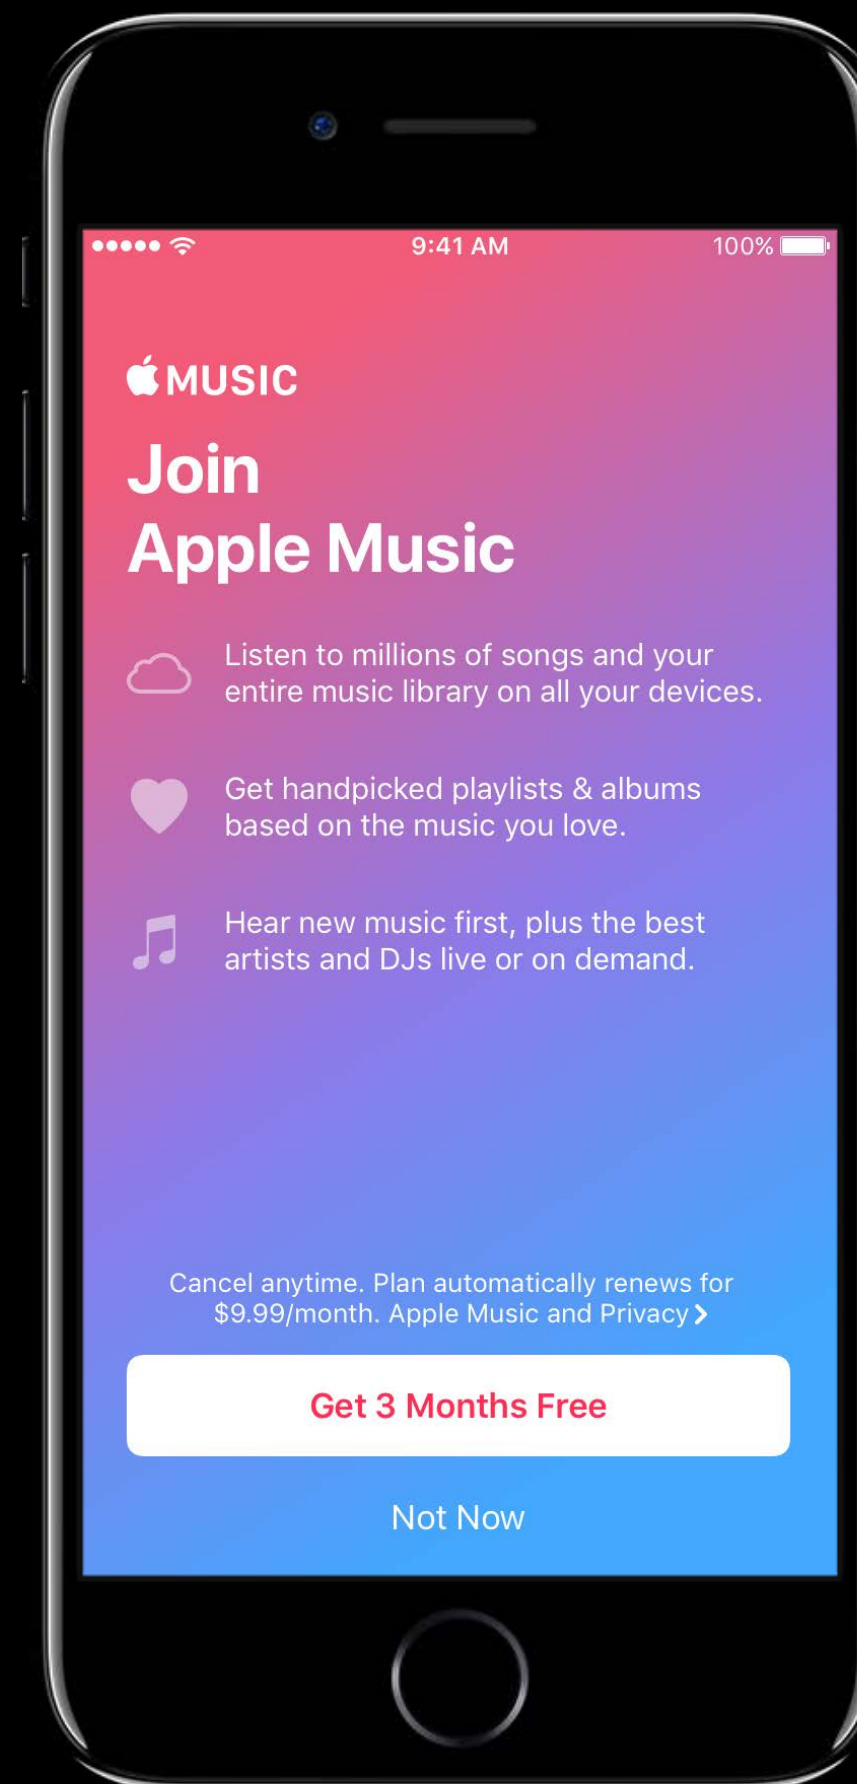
9:41 AM

100%

MUSIC

Join
Apple Music

Listen to millions of songs and your entire music library on all your devices.

Get handpicked playlists & albums based on the music you love.

Hear new music first, plus the best artists and DJs live or on demand.

Cancel anytime. Plan automatically renews for $9.99/month. Apple Music and Privacy >

Get 3 Months Free

Not Now